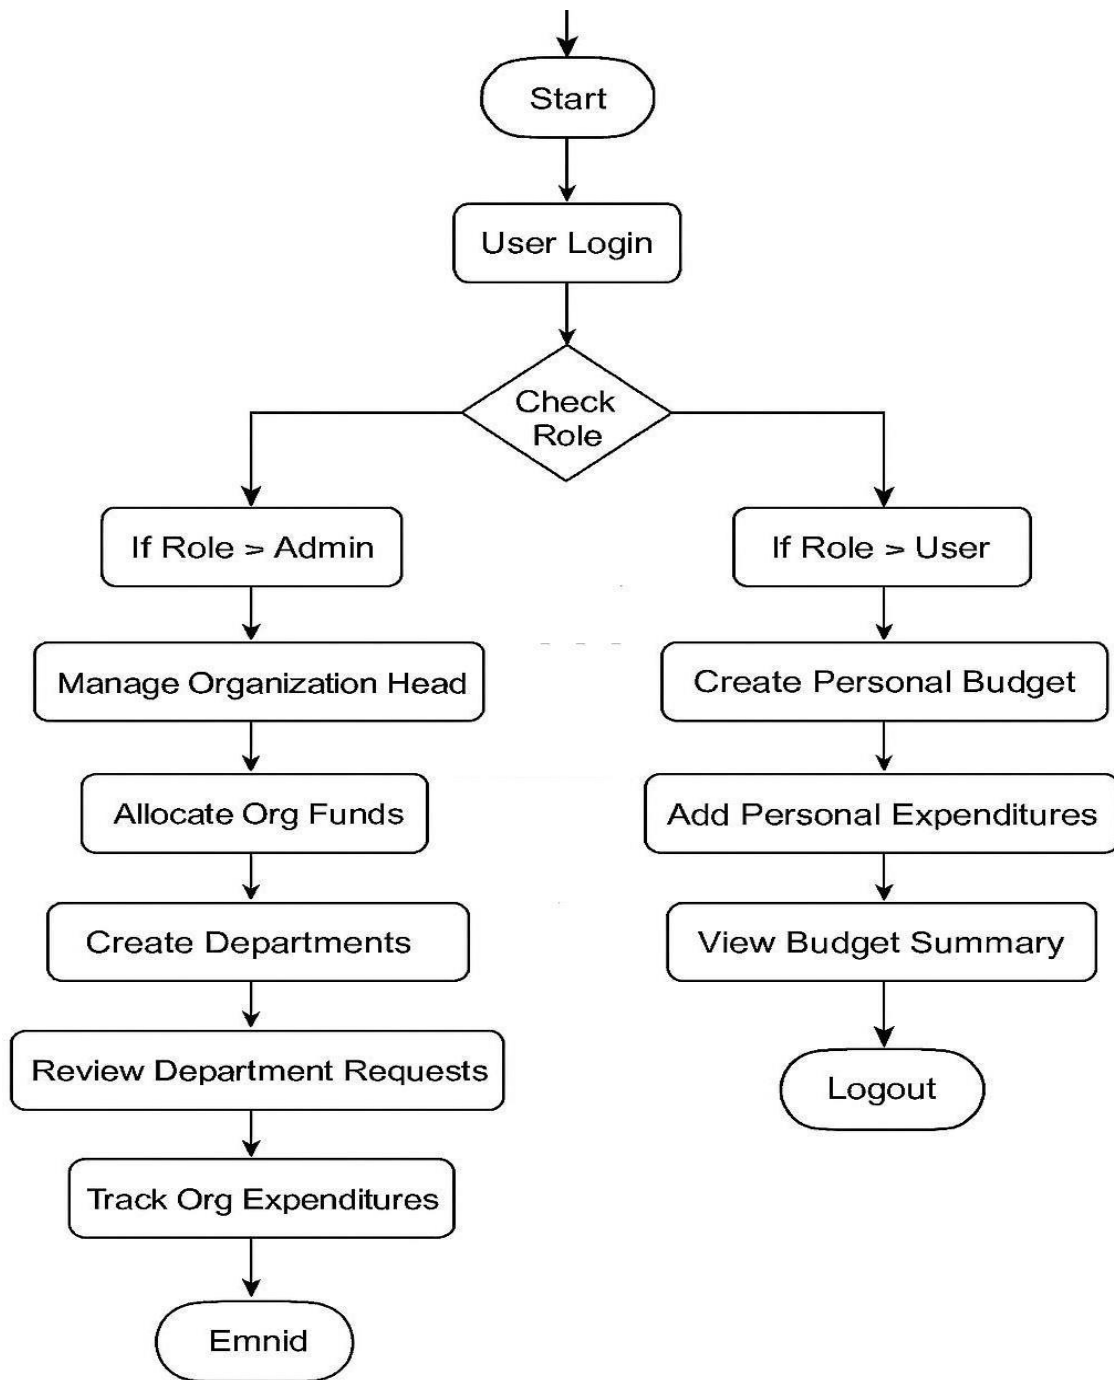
Start

User Login

Check Role

If Role > Admin

Manage Organization Head

Allocate Org Funds

Create Departments

Review Department Requests

Track Org Expenditures

Emnid

If Role > User

Create Personal Budget

Add Personal Expenditures

View Budget Summary

Logout